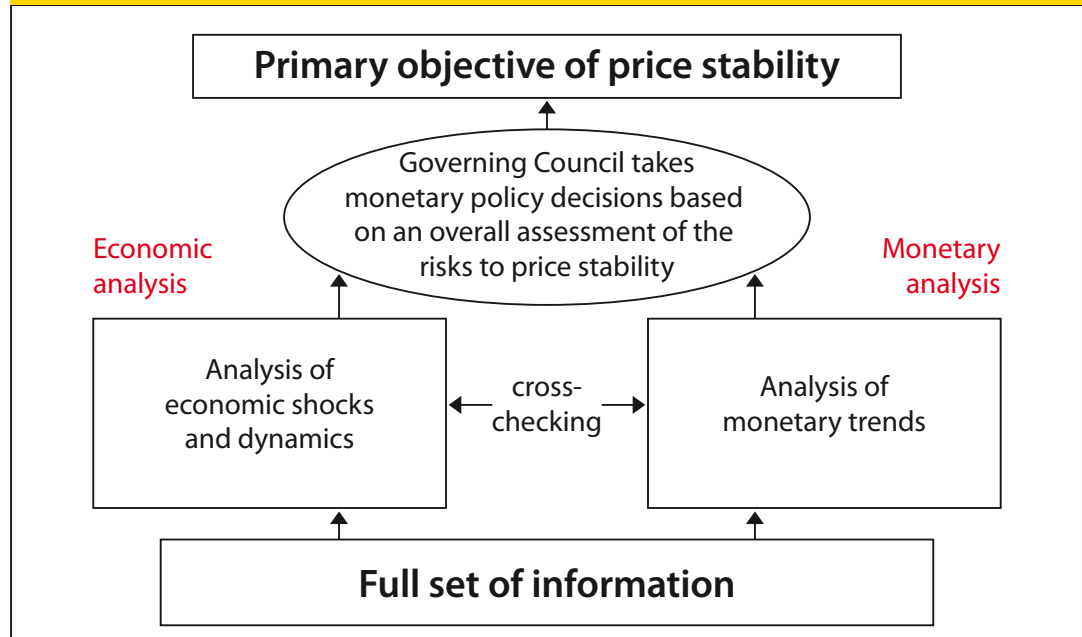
Primary objective of price stability

Governing Council takes monetary policy decisions based on an overall assessment of the risks to price stability

Economic analysis

Monetary analysis

Analysis of economic shocks and dynamics

cross-checking

Analysis of monetary trends

Full set of information